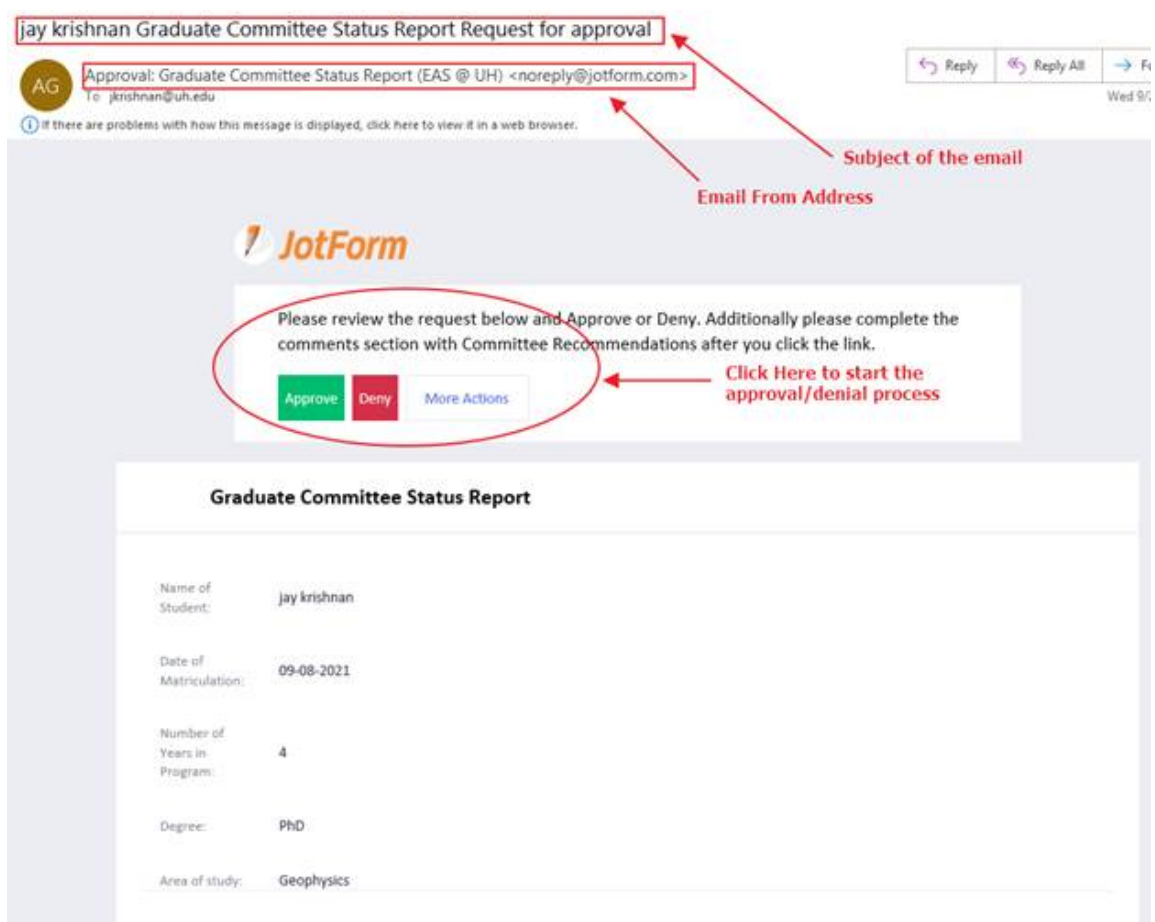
jay krishnan Graduate Committee Status Report Request for approval

AG

Approval: Graduate Committee Status Report (EAS @ UH) <noreply@jotform.com>

To jkrishnan@uh.edu

Reply  Reply All  → F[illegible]

Wed 9/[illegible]

If there are problems with how this message is displayed, click here to view it in a web browser.

Subject of the email

Email From Address

JotForm

Please review the request below and Approve or Deny. Additionally please complete the comments section with Committee Recommendations after you click the link.

Approve  Deny  More Actions

Click Here to start the approval/denial process

Graduate Committee Status Report

| | |
|---|---|
| Name of Student: | jay krishnan |
| Date of Matriculation: | 09-08-2021 |
| Number of Years in Program: | 4 |
| Degree: | PhD |
| Area of study: | Geophysics |